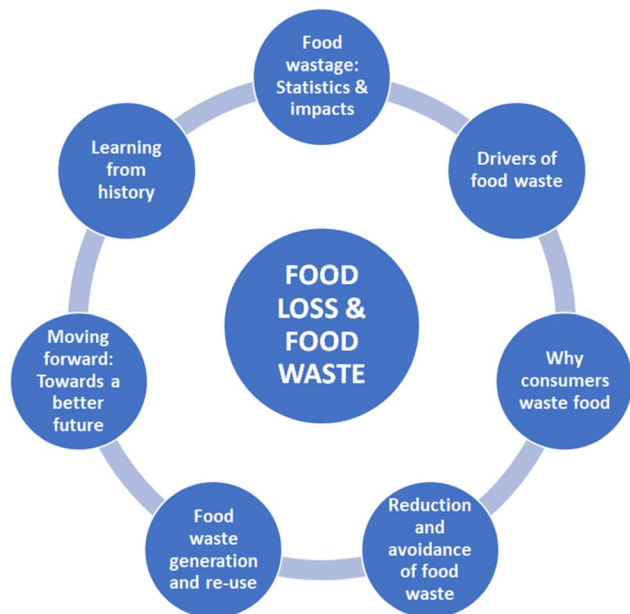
FOOD LOSS & FOOD WASTE

Food wastage: Statistics & impacts

Drivers of food waste

Why consumers waste food

Reduction and avoidance of food waste

Food waste generation and re-use

Moving forward: Towards a better future

Learning from history